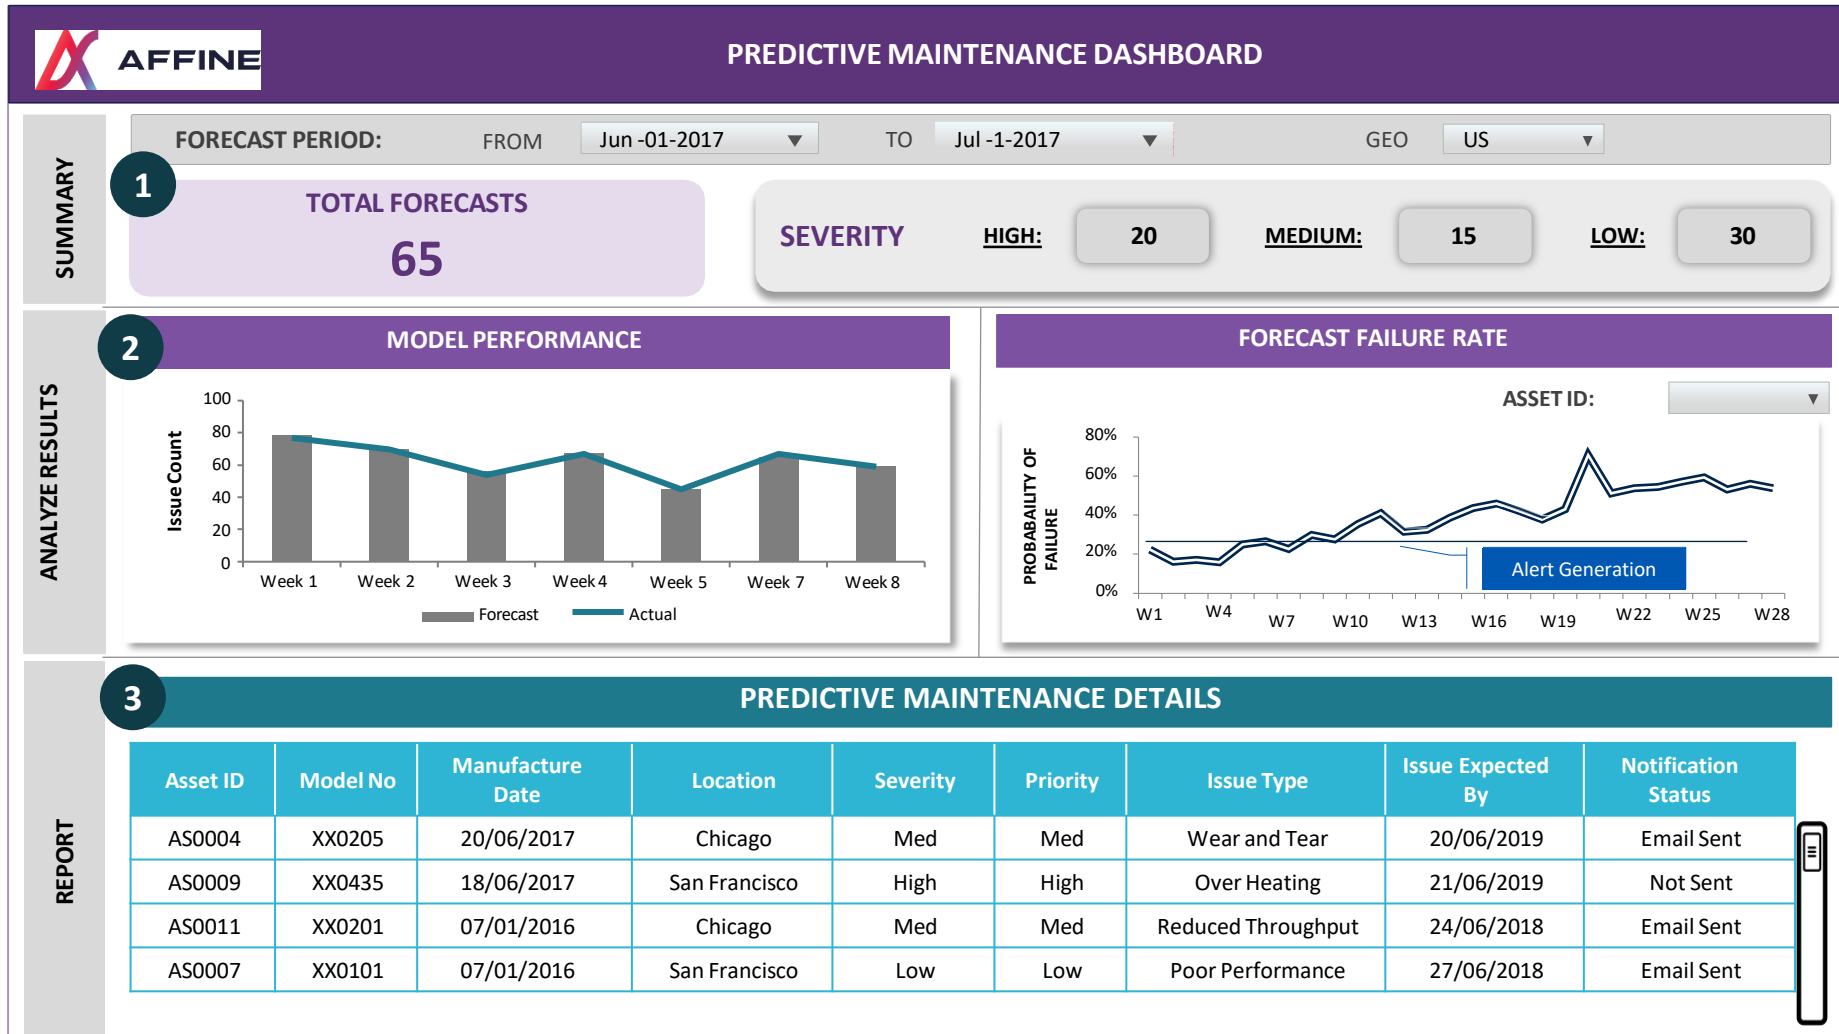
AFFINE

PREDICTIVE MAINTENANCE DASHBOARD

SUMMARY

FORECAST PERIOD: FROM Jun -01-2017 ▼ TO Jul -1-2017 ▼ GEO US ▼

1

TOTAL FORECASTS
65

SEVERITY HIGH: 20 MEDIUM: 15 LOW: 30

ANALYZE RESULTS

2

MODEL PERFORMANCE

Issue Count
100
80
60
40
20
0
Week 1 Week 2 Week 3 Week 4 Week 5 Week 7 Week 8
Forecast Actual

FORECAST FAILURE RATE

ASSET ID: ▼

PROBABAILITY OF FAILURE
80%
60%
40%
20%
0%
W1 W4 W7 W10 W13 W16 W19 W22 W25 W28
Alert Generation

REPORT

3

PREDICTIVE MAINTENANCE DETAILS

| Asset ID | Model No | Manufacture Date | Location | Severity | Priority | Issue Type | Issue Expected By | Notification Status |
|---|---|---|---|---|---|---|---|---|
| AS0004 | XX0205 | 20/06/2017 | Chicago | Med | Med | Wear and Tear | 20/06/2019 | Email Sent |
| AS0009 | XX0435 | 18/06/2017 | San Francisco | High | High | Over Heating | 21/06/2019 | Not Sent |
| AS0011 | XX0201 | 07/01/2016 | Chicago | Med | Med | Reduced Throughput | 24/06/2018 | Email Sent |
| AS0007 | XX0101 | 07/01/2016 | San Francisco | Low | Low | Poor Performance | 27/06/2018 | Email Sent |